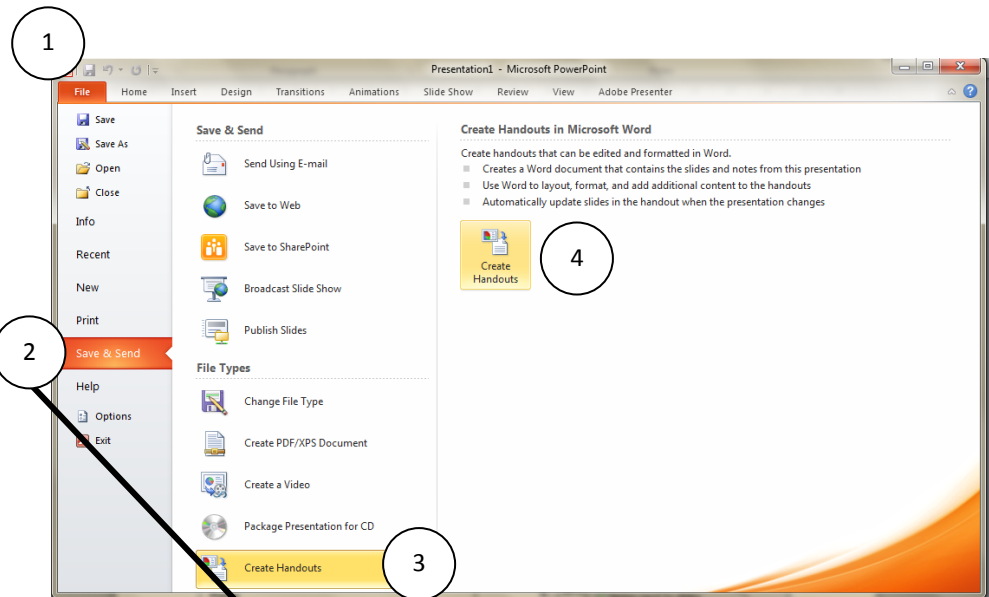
1

Presentation1 - Microsoft PowerPoint

File Home Insert Design Transitions Animations Slide Show Review View Adobe Presenter

Save
Save As
Open
Close
Info
Recent
New
Print
Save & Send
Help
Options
Exit

2

Save & Send

Send Using E-mail

Save to Web

Save to SharePoint

Broadcast Slide Show

Publish Slides

File Types

Change File Type

Create PDF/XPS Document

Create a Video

Package Presentation for CD

Create Handouts

3

Create Handouts in Microsoft Word

Create handouts that can be edited and formatted in Word.
- Creates a Word document that contains the slides and notes from this presentation
- Use Word to layout, format, and add additional content to the handouts
- Automatically update slides in the handout when the presentation changes

Create Handouts

4